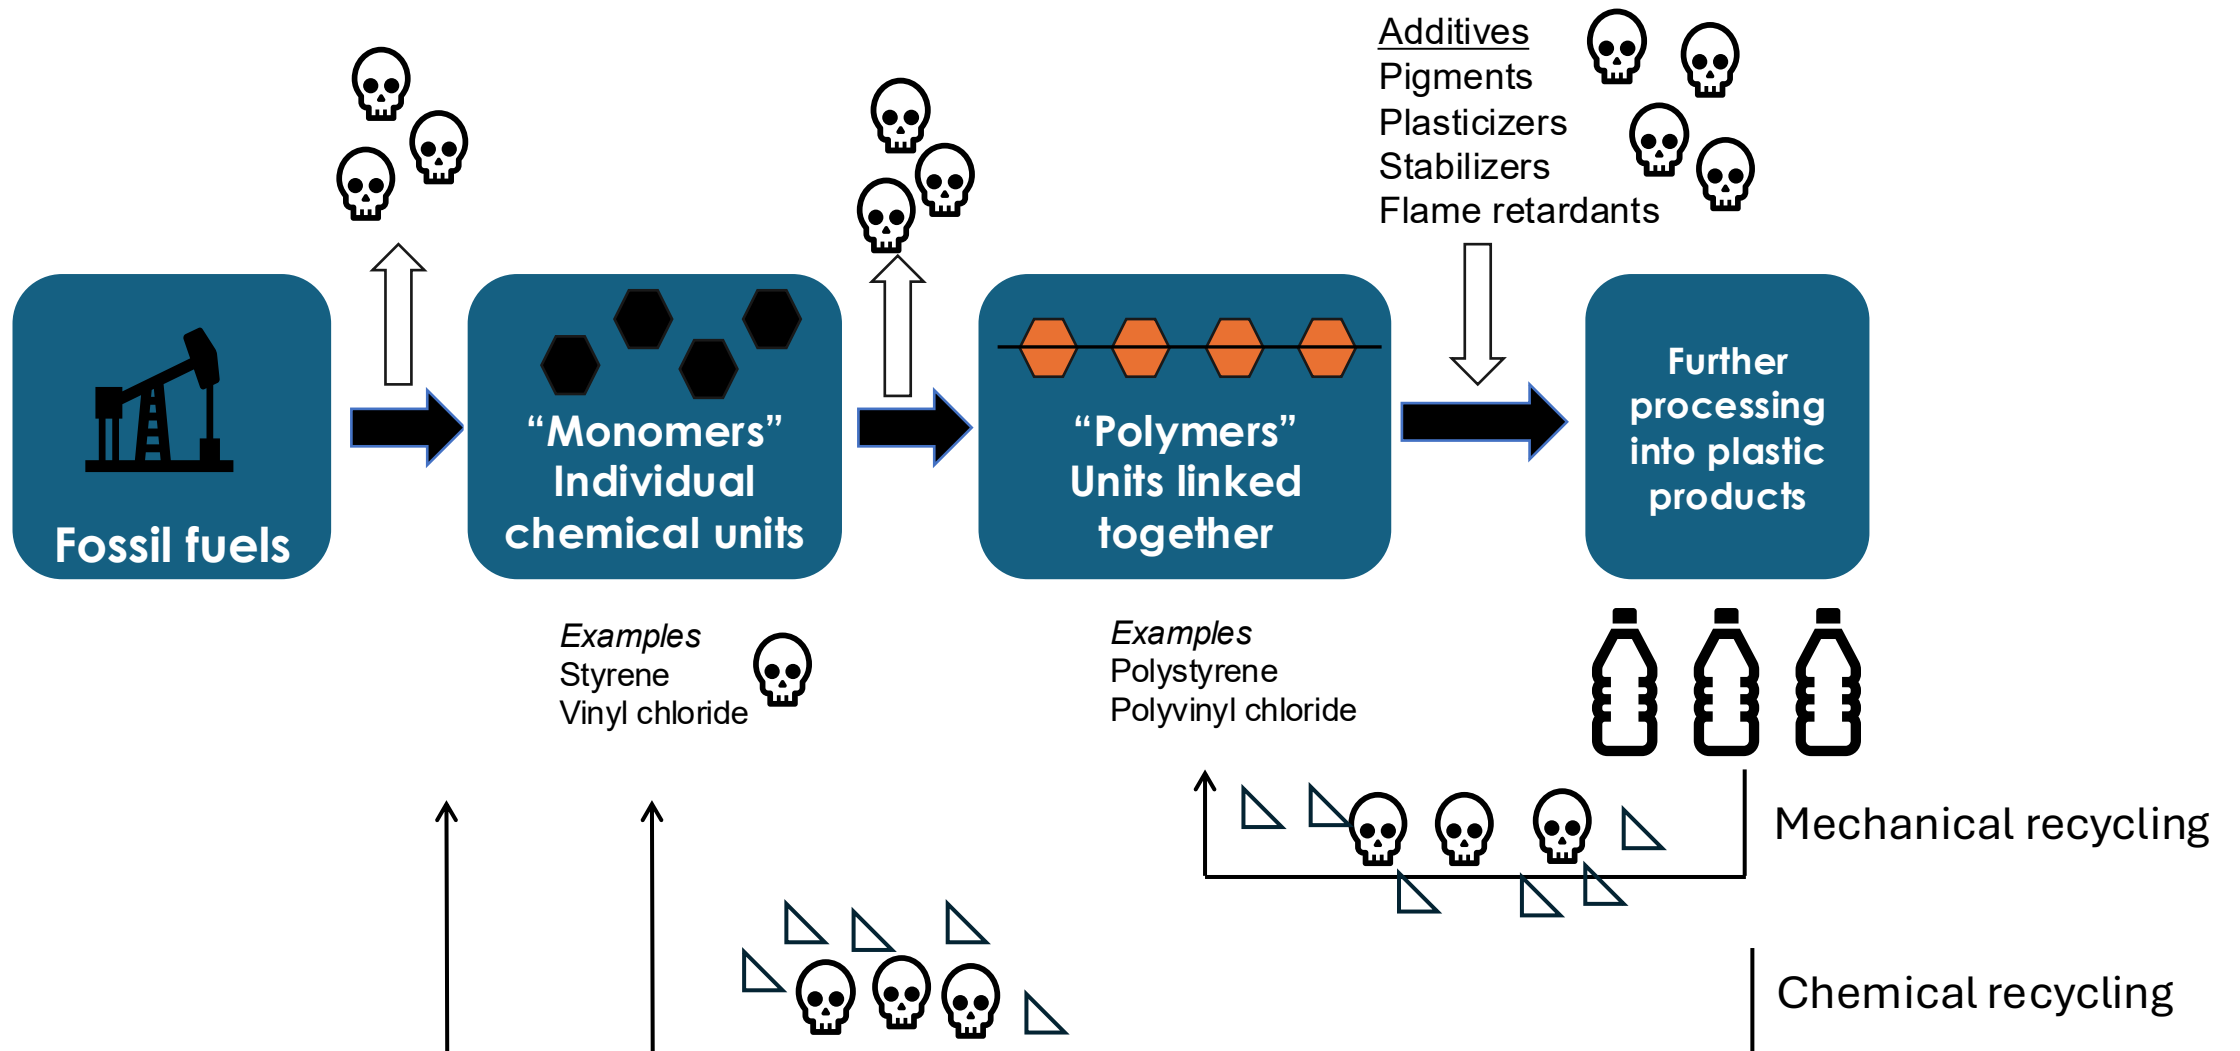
Fossil fuels

“Monomers” Individual chemical units

Examples
Styrene
Vinyl chloride

“Polymers” Units linked together

Examples
Polystyrene
Polyvinyl chloride

Additives
Pigments
Plasticizers
Stabilizers
Flame retardants

Further processing into plastic products

Mechanical recycling

Chemical recycling